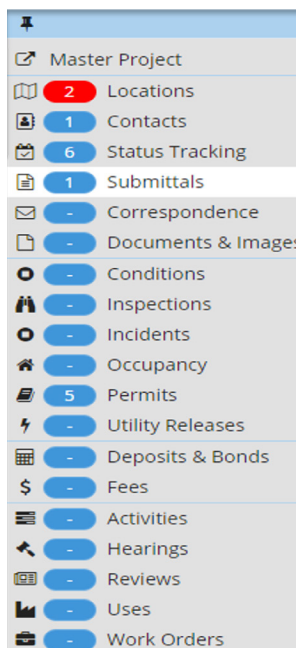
Master Project
2 Locations
1 Contacts
6 Status Tracking
1 Submittals
- Correspondence
- Documents & Images
- Conditions
- Inspections
- Incidents
- Occupancy
5 Permits
- Utility Releases
- Deposits & Bonds
- Fees
- Activities
- Hearings
- Reviews
- Uses
- Work Orders